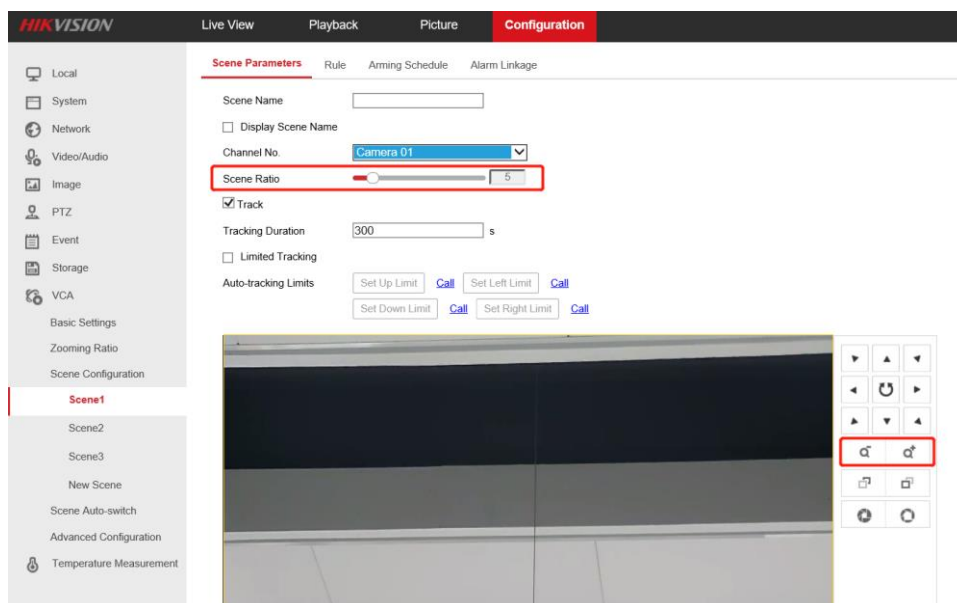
HIKVISION

Live View
Playback
Picture
Configuration

Local
System
Network
Video/Audio
Image
PTZ
Event
Storage
VCA
Basic Settings
Zooming Ratio
Scene Configuration
Scene1
Scene2
Scene3
New Scene
Scene Auto-switch
Advanced Configuration
Temperature Measurement

Scene Parameters
Rule
Arming Schedule
Alarm Linkage

Scene Name
Display Scene Name
Channel No.
Camera 01
Scene Ratio
5
Track
Tracking Duration
300
s
Limited Tracking
Auto-tracking Limits
Set Up Limit
Call
Set Left Limit
Call
Set Down Limit
Call
Set Right Limit
Call